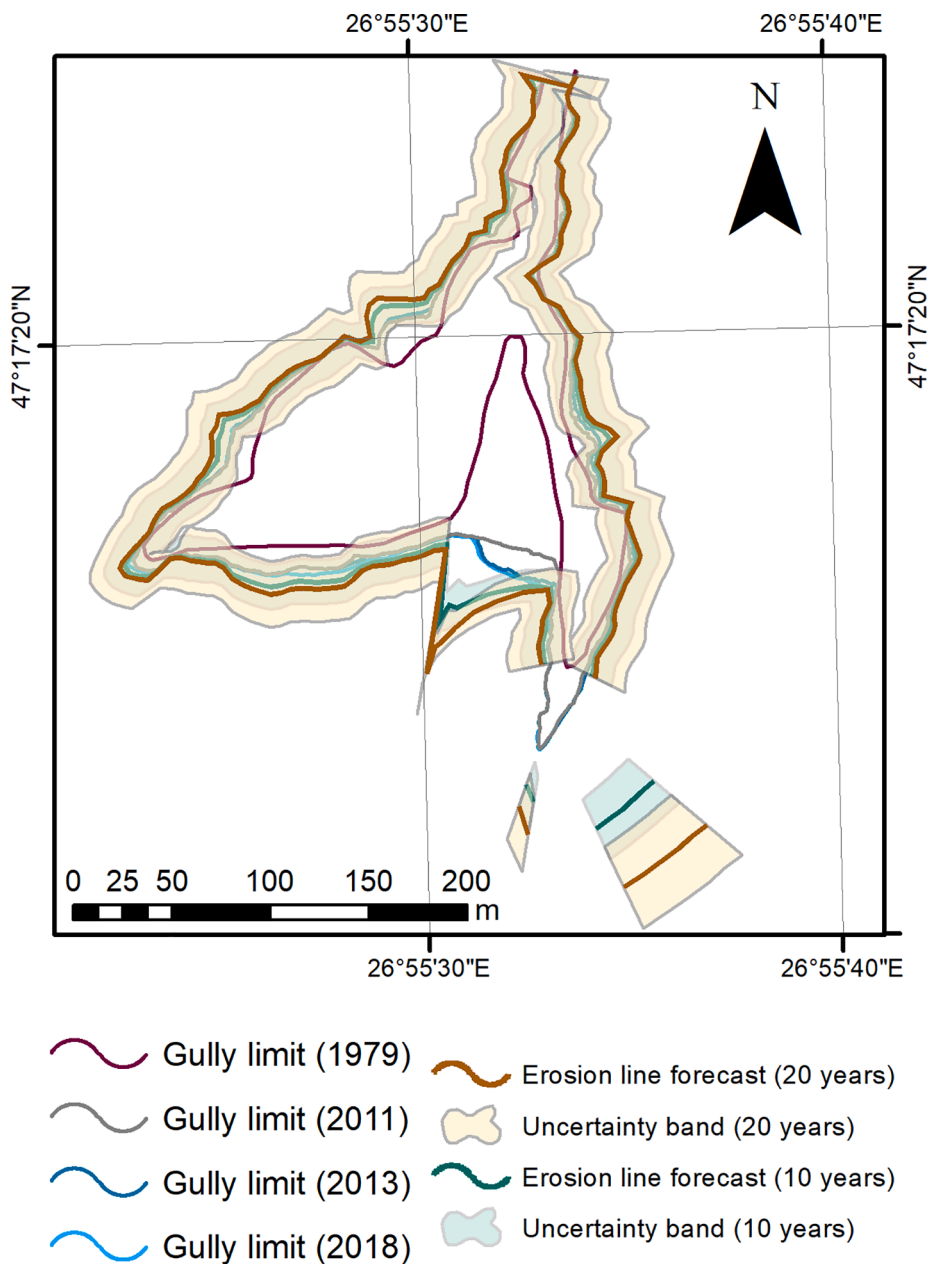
26°55'30"E
26°55'40"E
N
47°17'20"N
47°17'20"N
0 25 50 100 150 200 m
26°55'30"E
26°55'40"E

Gully limit (1979)
Gully limit (2011)
Gully limit (2013)
Gully limit (2018)
Erosion line forecast (20 years)
Uncertainty band (20 years)
Erosion line forecast (10 years)
Uncertainty band (10 years)